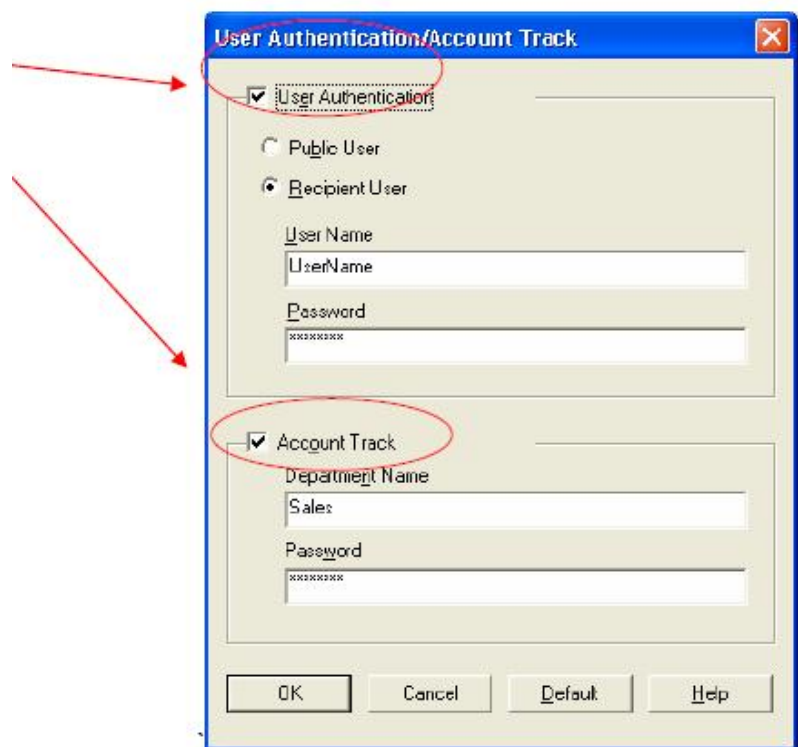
User Authentication/Account Track

User Authentication

Public User

Recipient User

User Name

UserName

Password

********

Account Track

Department Name

Sales

Password

********

OK

Cancel

Default

Help